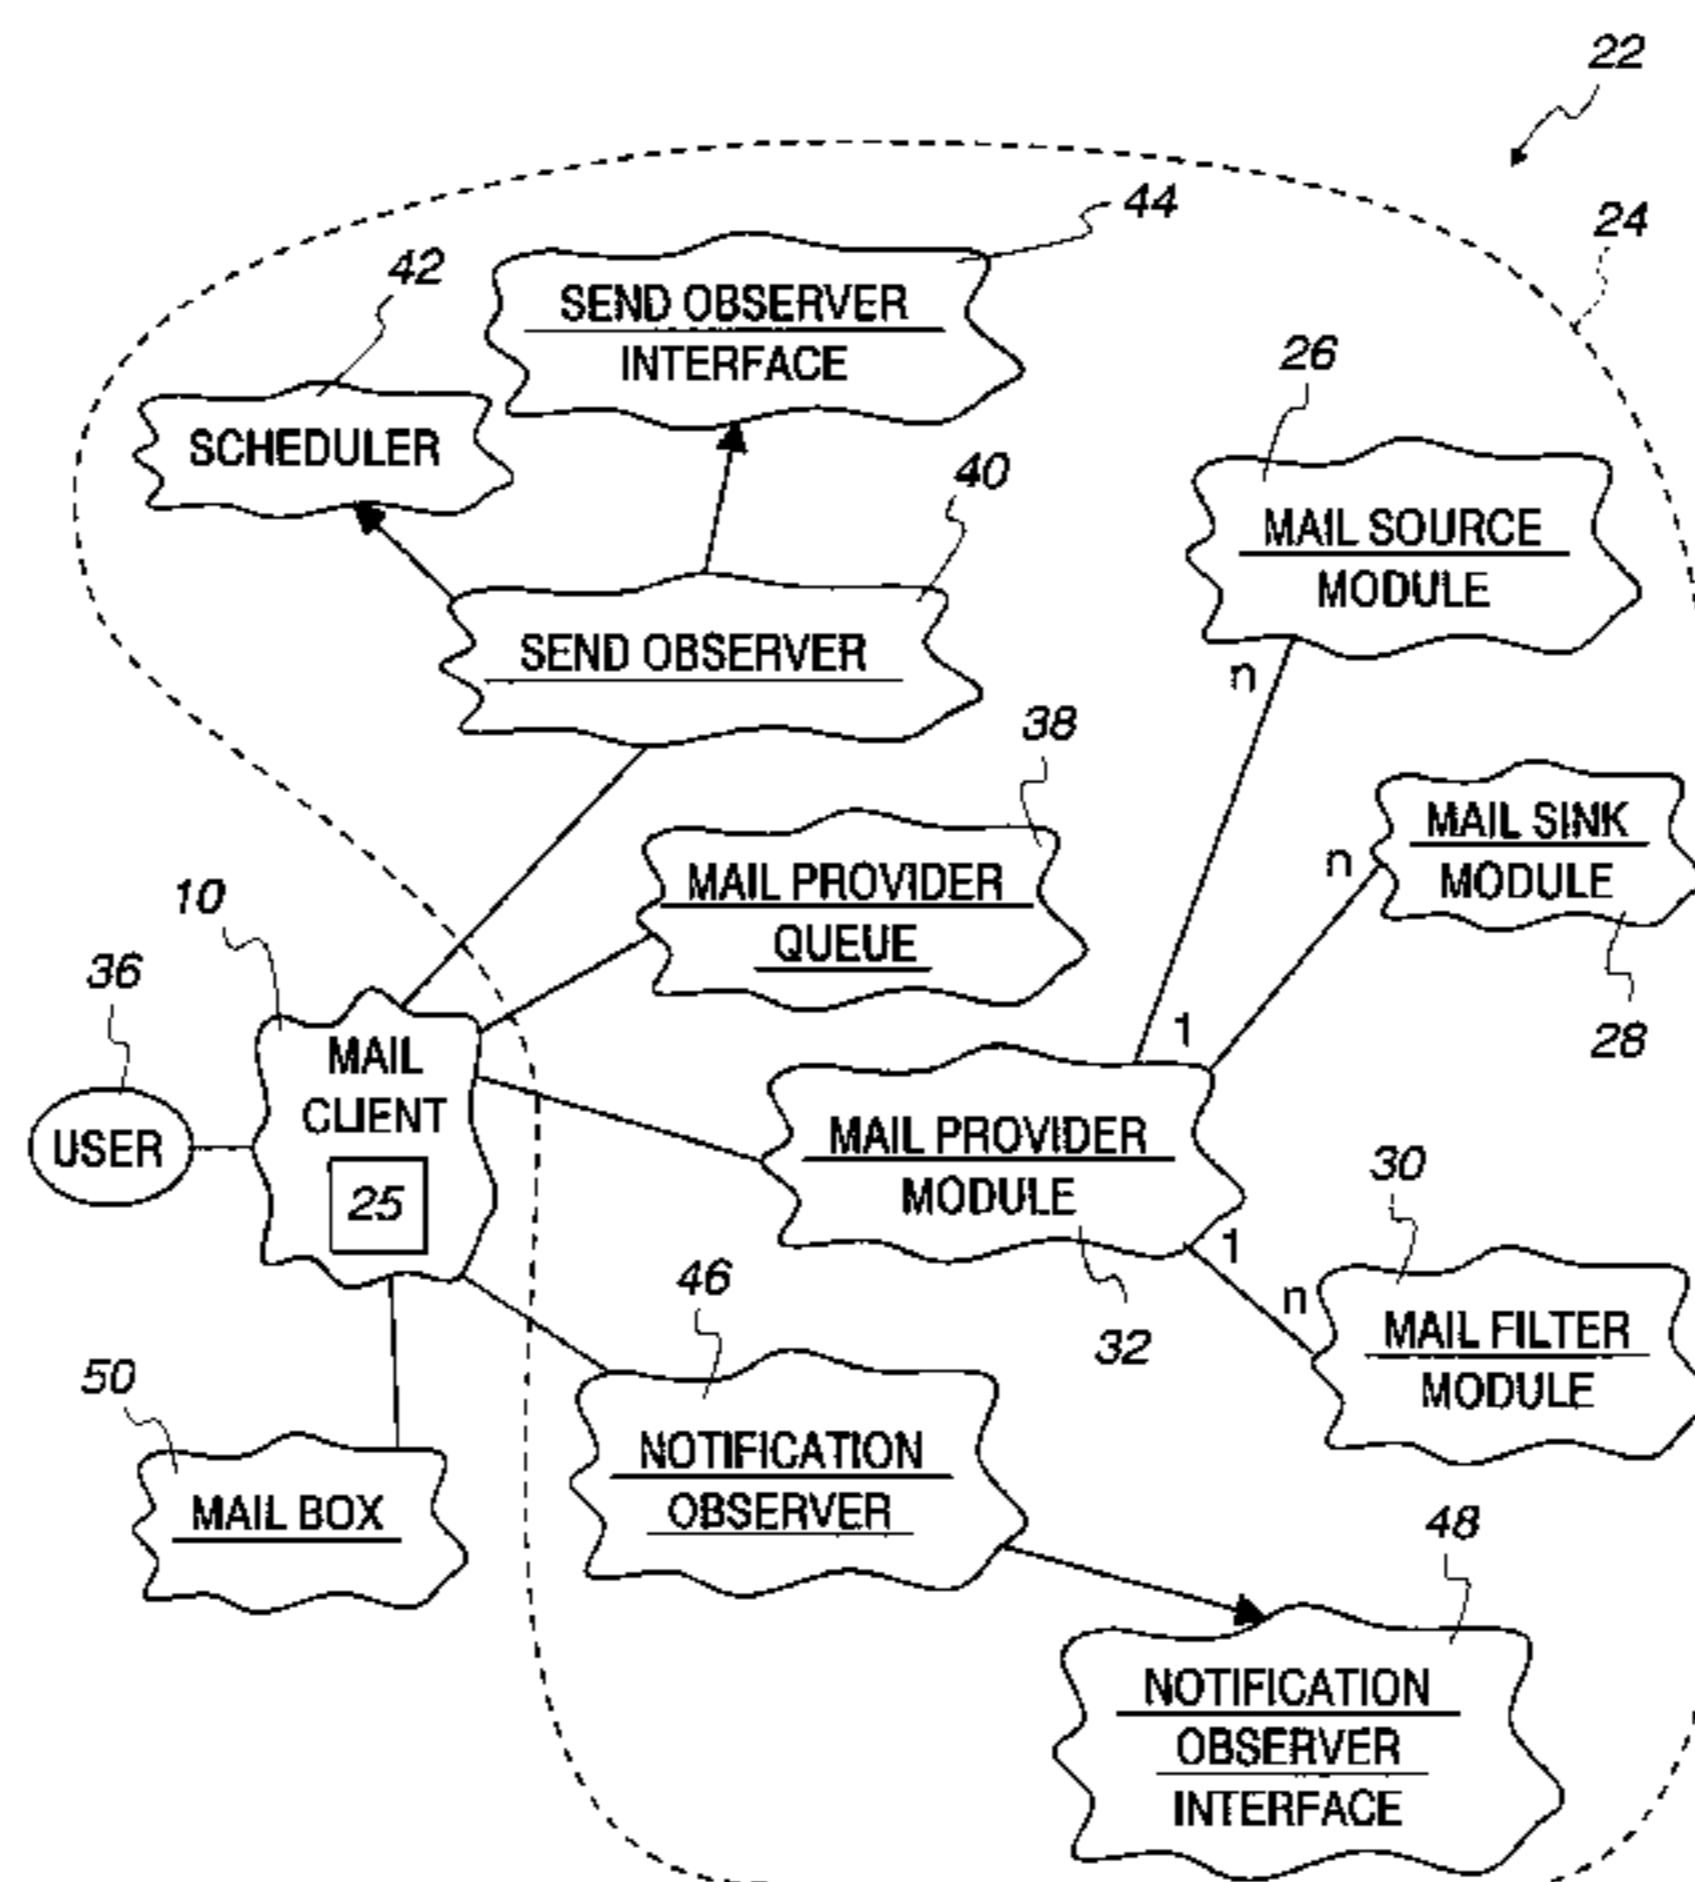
22

24

44

SEND OBSERVER INTERFACE

42

SCHEDULER

40

SEND OBSERVER

26

MAIL SOURCE MODULE

n

38

MAIL PROVIDER QUEUE

MAIL SINK MODULE

n

28

10

36

MAIL CLIENT

25

USER

1

MAIL PROVIDER MODULE

30

1

n

MAIL FILTER MODULE

32

46

50

MAIL BOX

NOTIFICATION OBSERVER

48

NOTIFICATION OBSERVER INTERFACE